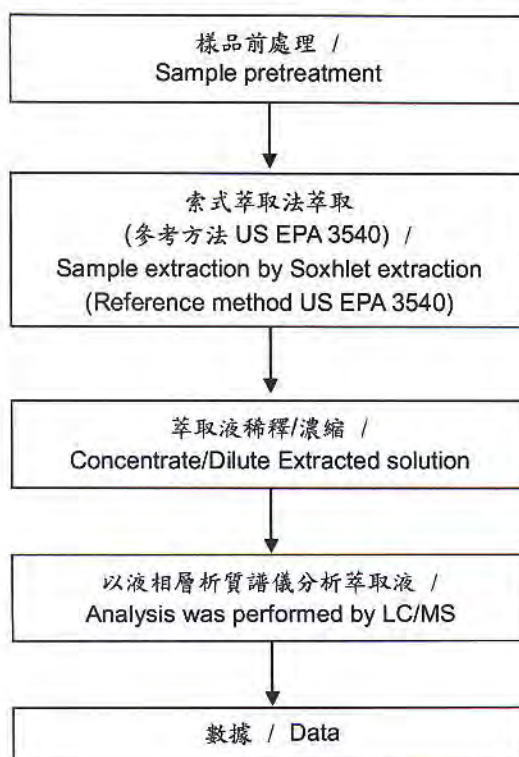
樣品前處理 /
Sample pretreatment

索式萃取法萃取
(參考方法 US EPA 3540) /
Sample extraction by Soxhlet extraction
(Reference method US EPA 3540)

萃取液稀釋/濃縮 /
Concentrate/Dilute Extracted solution

以液相層析質譜儀分析萃取液 /
Analysis was performed by LC/MS

數據 / Data